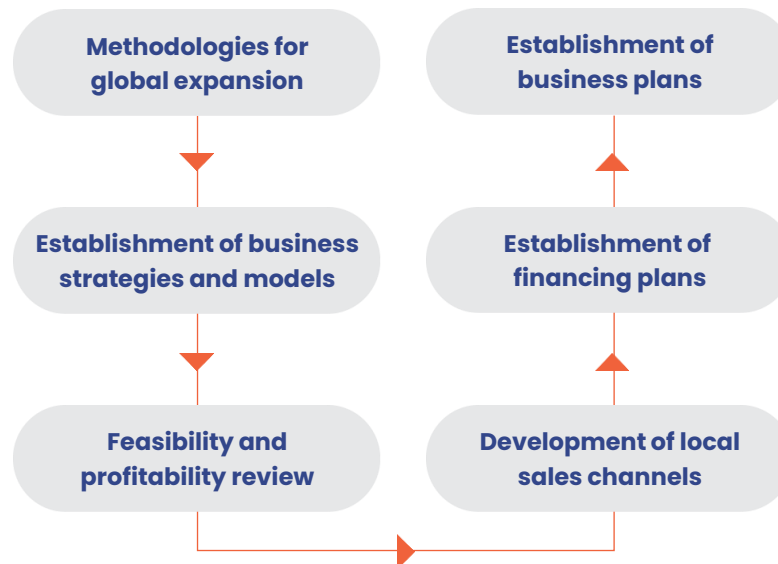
Methodologies for global expansion

Establishment of business strategies and models

Feasibility and profitability review

Development of local sales channels

Establishment of financing plans

Establishment of business plans